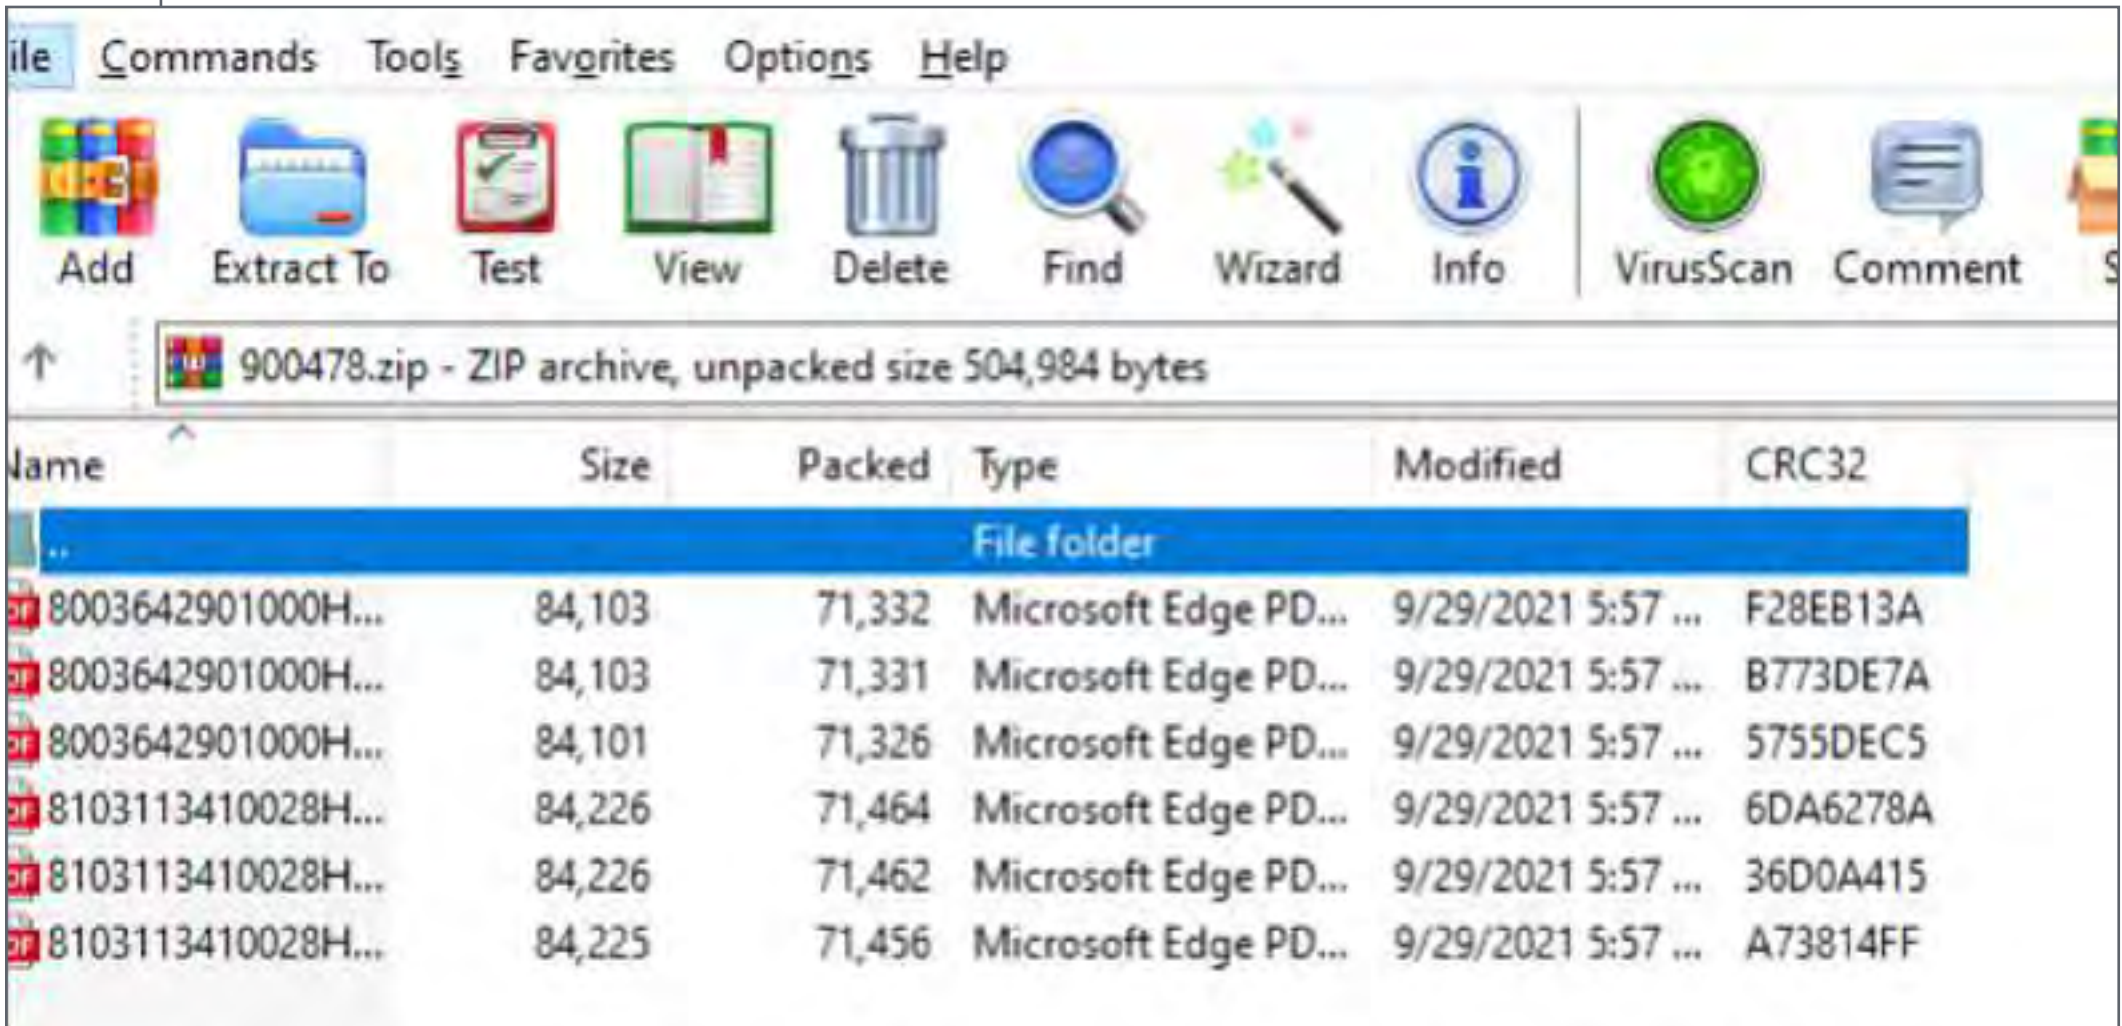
ile Commands Tools Favorites Options Help

Add Extract To Test View Delete Find Wizard Info VirusScan Comment S

900478.zip - ZIP archive, unpacked size 504,984 bytes

| lame | Size | Packed | Type | Modified | CRC32 |
|---|---|---|---|---|---|
| .. | | | File folder | | |
| 8003642901000H... | 84,103 | 71,332 | Microsoft Edge PD... | 9/29/2021 5:57 ... | F28EB13A |
| 8003642901000H... | 84,103 | 71,331 | Microsoft Edge PD... | 9/29/2021 5:57 ... | B773DE7A |
| 8003642901000H... | 84,101 | 71,326 | Microsoft Edge PD... | 9/29/2021 5:57 ... | 5755DEC5 |
| 8103113410028H... | 84,226 | 71,464 | Microsoft Edge PD... | 9/29/2021 5:57 ... | 6DA6278A |
| 8103113410028H... | 84,226 | 71,462 | Microsoft Edge PD... | 9/29/2021 5:57 ... | 36D0A415 |
| 8103113410028H... | 84,225 | 71,456 | Microsoft Edge PD... | 9/29/2021 5:57 ... | A73814FF |